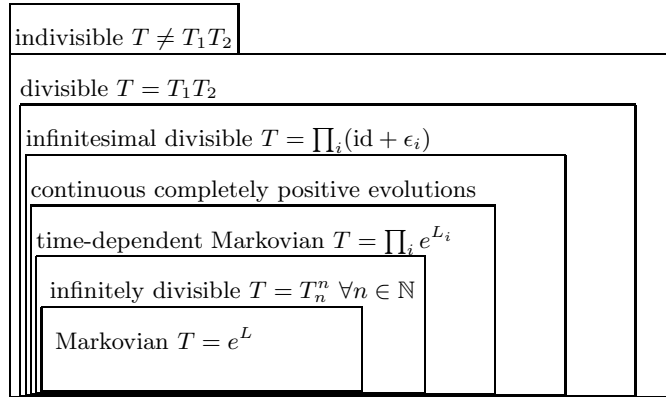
indivisible $T \neq T_1 T_2$

divisible $T = T_1 T_2$

infinitesimal divisible $T = \prod_i (\mathrm{id} + \epsilon_i)$

continuous completely positive evolutions

time-dependent Markovian $T = \prod_i e^{L_i}$

infinitely divisible $T = T_n^n \ \forall n \in \mathbb{N}$

Markovian $T = e^L$